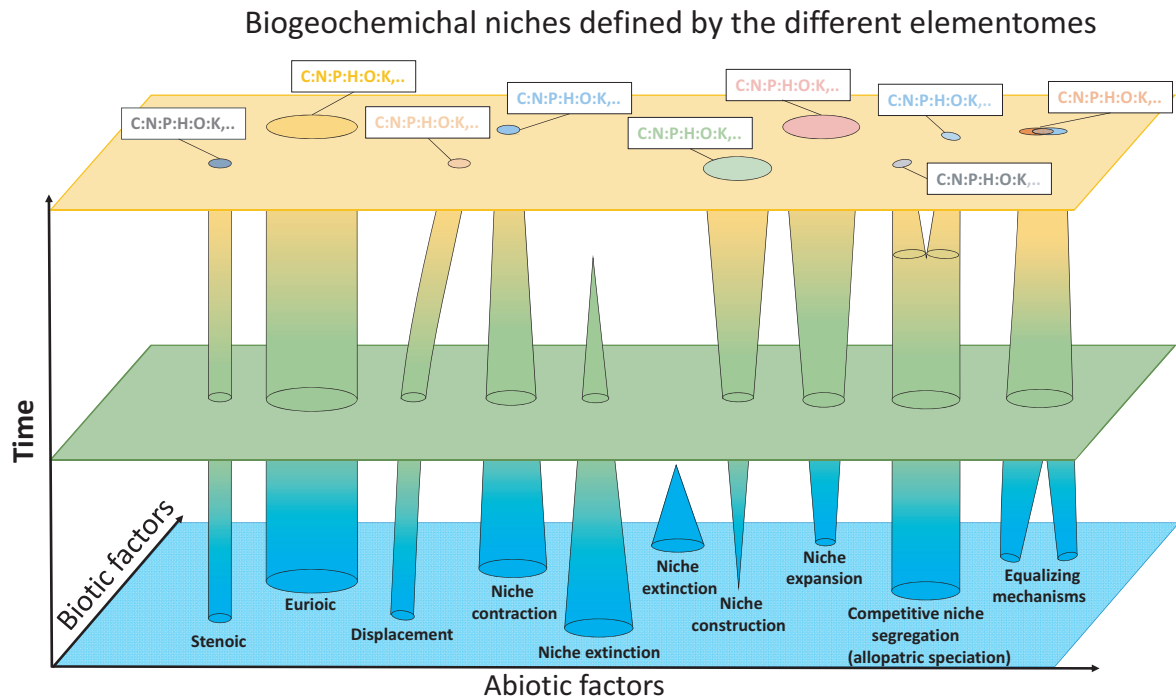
Biogeochemichal niches defined by the different elementomes

C:N:P:H:O:K,..

C:N:P:H:O:K,..

C:N:P:H:O:K,..

C:N:P:H:O:K,..

C:N:P:H:O:K,..

C:N:P:H:O:K,..

C:N:P:H:O:K,..

C:N:P:H:O:K,..

C:N:P:H:O:K,..

Time

Biotic factors

Abiotic factors

Stenoic

Eurioic

Displacement

Niche contraction

Niche extinction

Niche extinction

Niche construction

Niche expansion

Competitive niche segregation (allopatric speciation)

Equalizing mechanisms